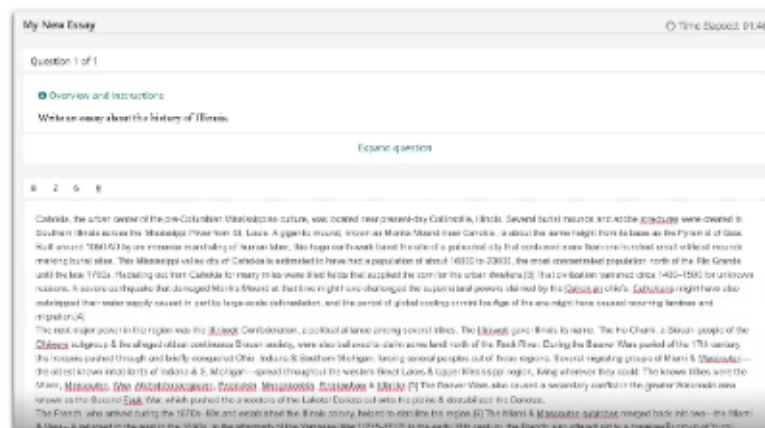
My New Essay

Time Elapsed: 01:4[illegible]

Question 1 of 1

Overview and Instructions

Write an essay about the history of Illinois.

Expand question

B I S U

Cahokia, the urban center of the pre-Columbian Mississippian culture, was located near present-day Collinsville, Illinois. Several burial mounds and stone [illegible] were created in Southern Illinois across the Mississippi River from St. Louis. A gigantic mound, known as Monks Mound near Cahokia, is about the same height from its base as the Pyramid of Giza. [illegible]

The next major power in the region was the Illinois Confederation, a political alliance among several tribes. The Illinois gave Illinois its name. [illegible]

The French, who arrived during the 1670s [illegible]